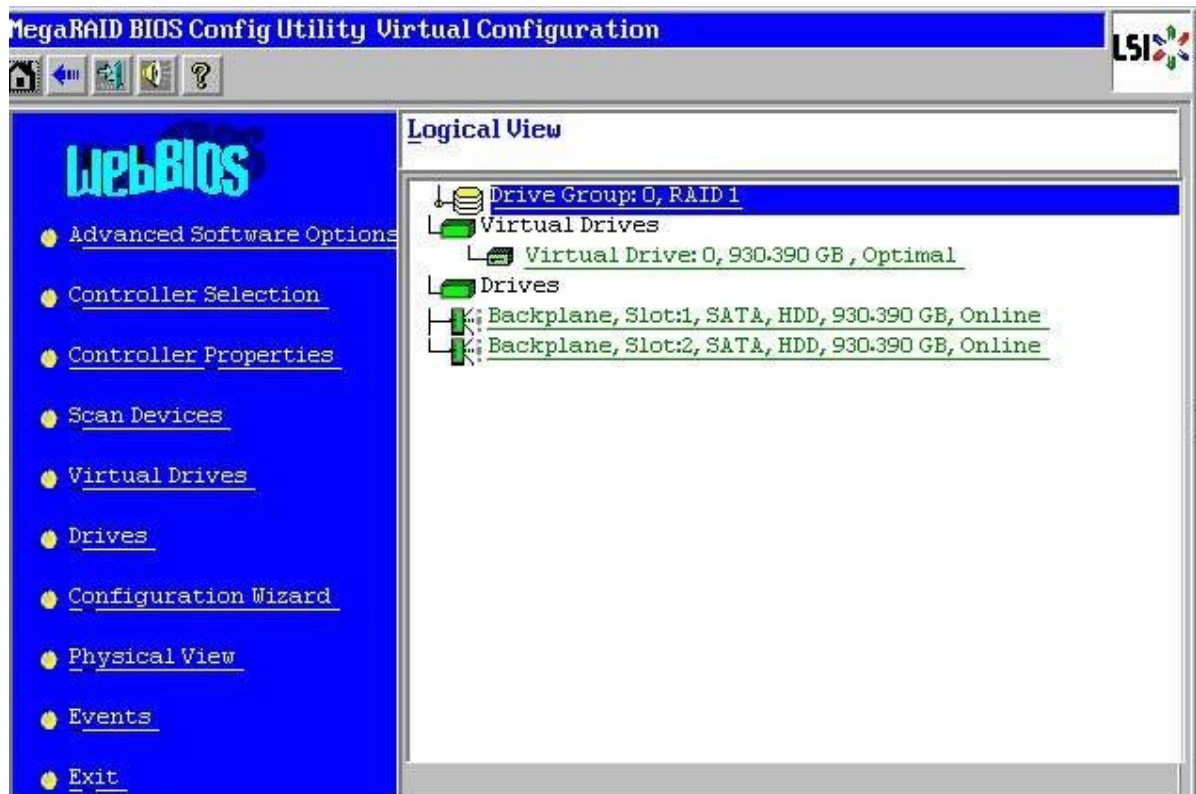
MegaRAID BIOS Config Utility Virtual Configuration

LSI

WebBIOS

Advanced Software Options

Controller Selection

Controller Properties

Scan Devices

Virtual Drives

Drives

Configuration Wizard

Physical View

Events

Exit

Logical View

Drive Group: 0, RAID 1

Virtual Drives

Virtual Drive: 0, 930.390 GB , Optimal

Drives

Backplane, Slot:1, SATA, HDD, 930.390 GB, Online

Backplane, Slot:2, SATA, HDD, 930.390 GB, Online